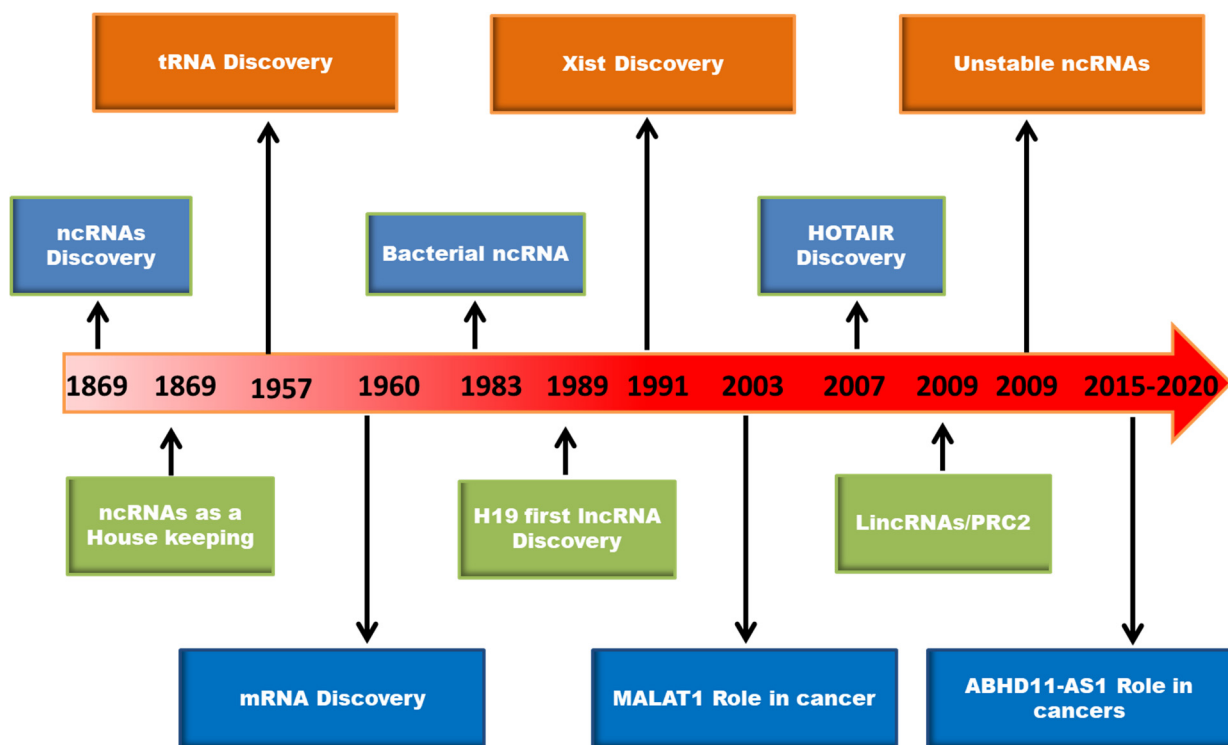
tRNA Discovery

Xist Discovery

Unstable ncRNAs

ncRNAs Discovery

Bacterial ncRNA

HOTAIR Discovery

1869 1869 1957 1960 1983 1989 1991 2003 2007 2009 2009 2015-2020

ncRNAs as a House keeping

H19 first lncRNA Discovery

LincRNAs/PRC2

mRNA Discovery

MALAT1 Role in cancer

ABHD11-AS1 Role in cancers